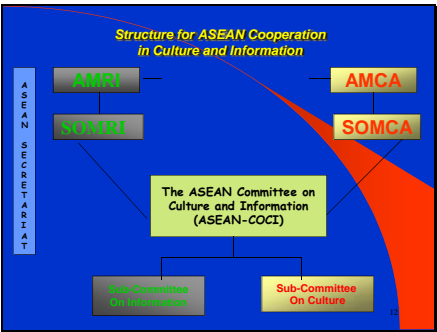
Structure for ASEAN Cooperation in Culture and Information

A S E A N S E C R E T A R I A T

AMRI

AMCA

SOMRI

SOMCA

The ASEAN Committee on Culture and Information (ASEAN-COCI)

Sub-Committee On Information

Sub-Committee On Culture

12